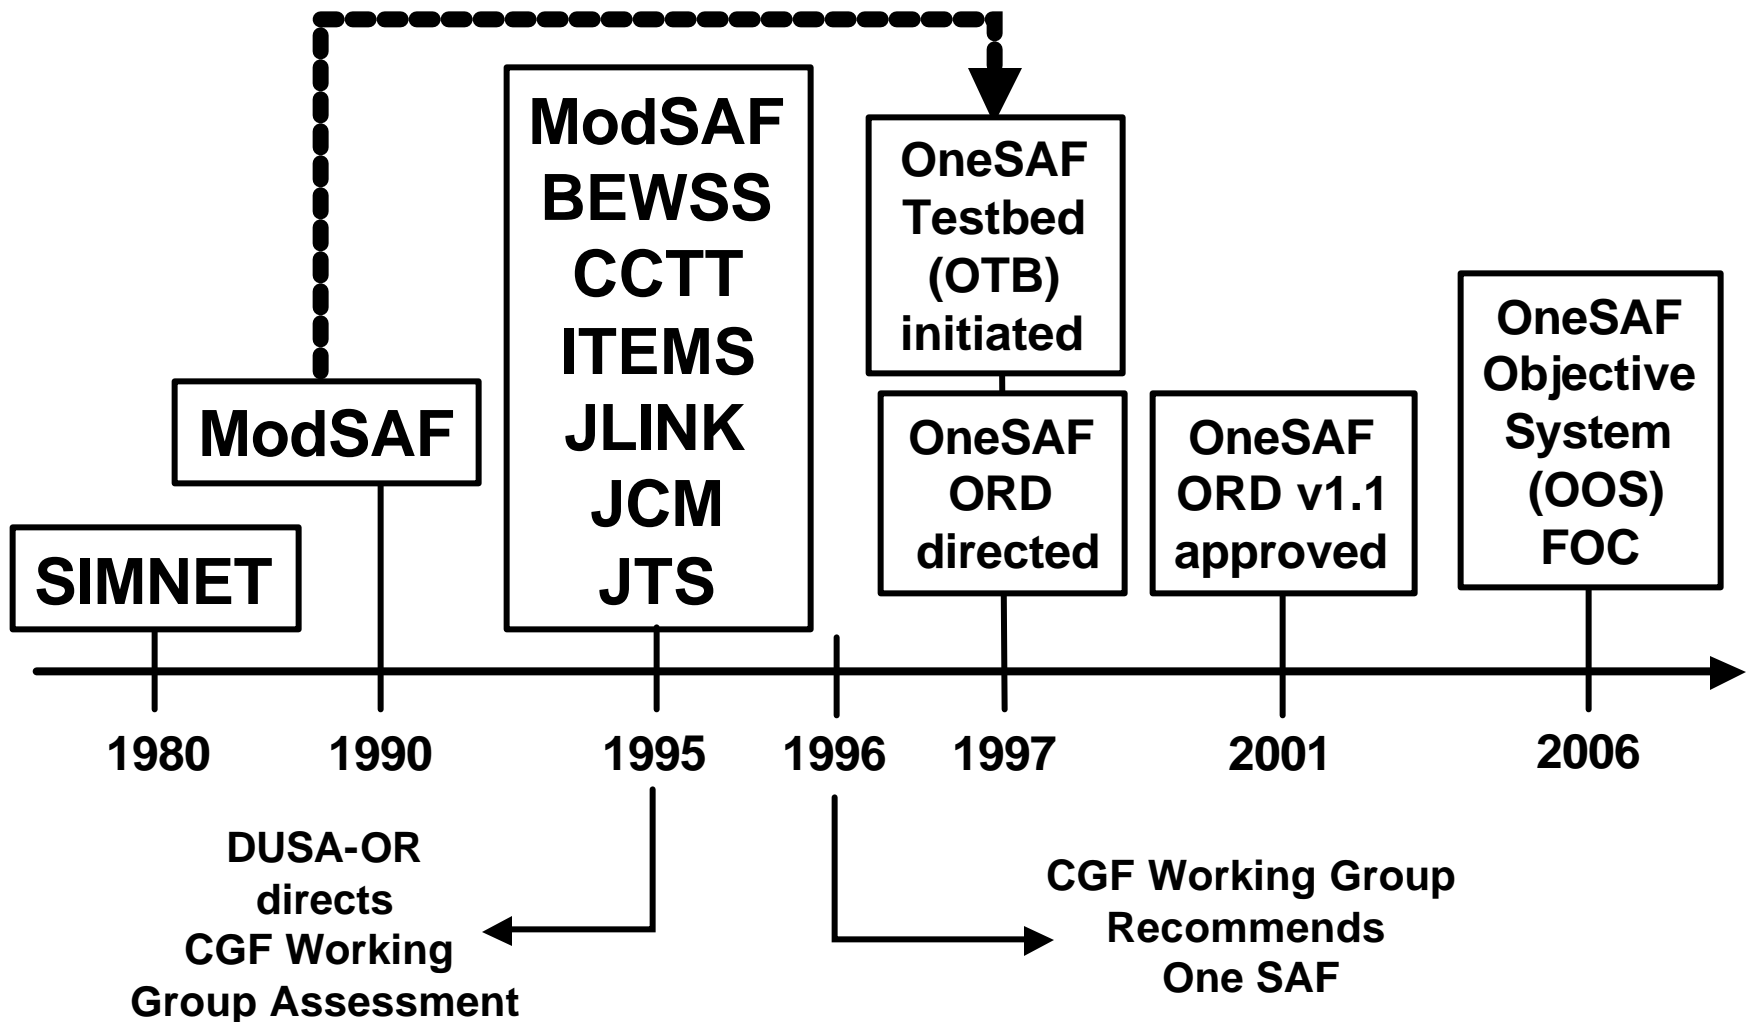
ModSAF
BEWSS
CCTT
ITEMS
JLINK
JCM
JTS

OneSAF
Testbed
(OTB)
initiated

ModSAF

SIMNET

OneSAF
ORD
directed

OneSAF
ORD v1.1
approved

OneSAF
Objective
System
(OOS)
FOC

1980

1990

1995

1996

1997

2001

2006

DUSA-OR
directs
CGF Working
Group Assessment

CGF Working Group
Recommends
One SAF